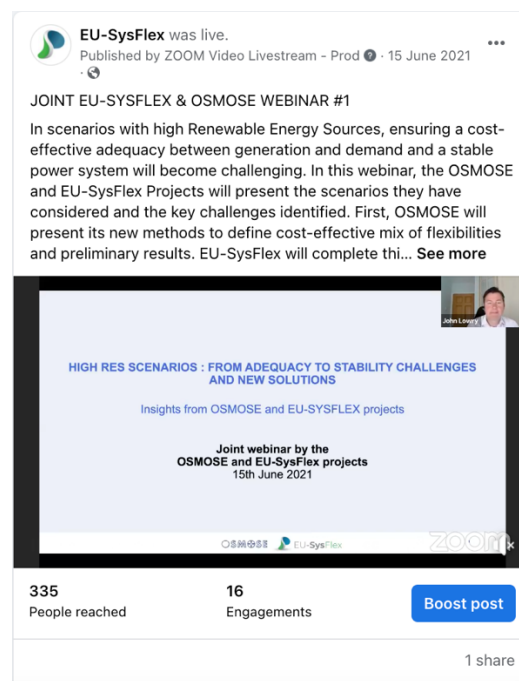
EU-SysFlex was live.
Published by ZOOM Video Livestream - Prod · 15 June 2021 ·

JOINT EU-SYSFLEX & OSMOSE WEBINAR #1

In scenarios with high Renewable Energy Sources, ensuring a cost-effective adequacy between generation and demand and a stable power system will become challenging. In this webinar, the OSMOSE and EU-SysFlex Projects will present the scenarios they have considered and the key challenges identified. First, OSMOSE will present its new methods to define cost-effective mix of flexibilities and preliminary results. EU-SysFlex will complete thi... See more

John Lowry

HIGH RES SCENARIOS : FROM ADEQUACY TO STABILITY CHALLENGES AND NEW SOLUTIONS

Insights from OSMOSE and EU-SYSFLEX projects

Joint webinar by the OSMOSE and EU-SysFlex projects
15th June 2021

OSMOSE EU-SysFlex

zoom

335
People reached

16
Engagements

Boost post

1 share